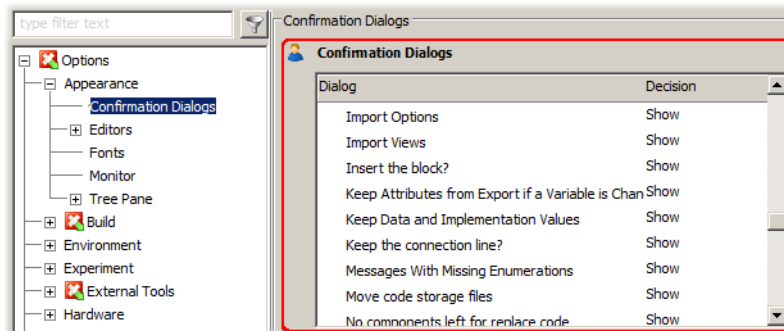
type filter text

Options
Appearance
Confirmation Dialogs
Editors
Fonts
Monitor
Tree Pane
Build
Environment
Experiment
External Tools
Hardware

Confirmation Dialogs

Confirmation Dialogs

| Dialog | Decision |
|---|---|
| Import Options | Show |
| Import Views | Show |
| Insert the block? | Show |
| Keep Attributes from Export if a Variable is Chan | Show |
| Keep Data and Implementation Values | Show |
| Keep the connection line? | Show |
| Messages With Missing Enumerations | Show |
| Move code storage files | Show |
| No components left for replace code | Show |